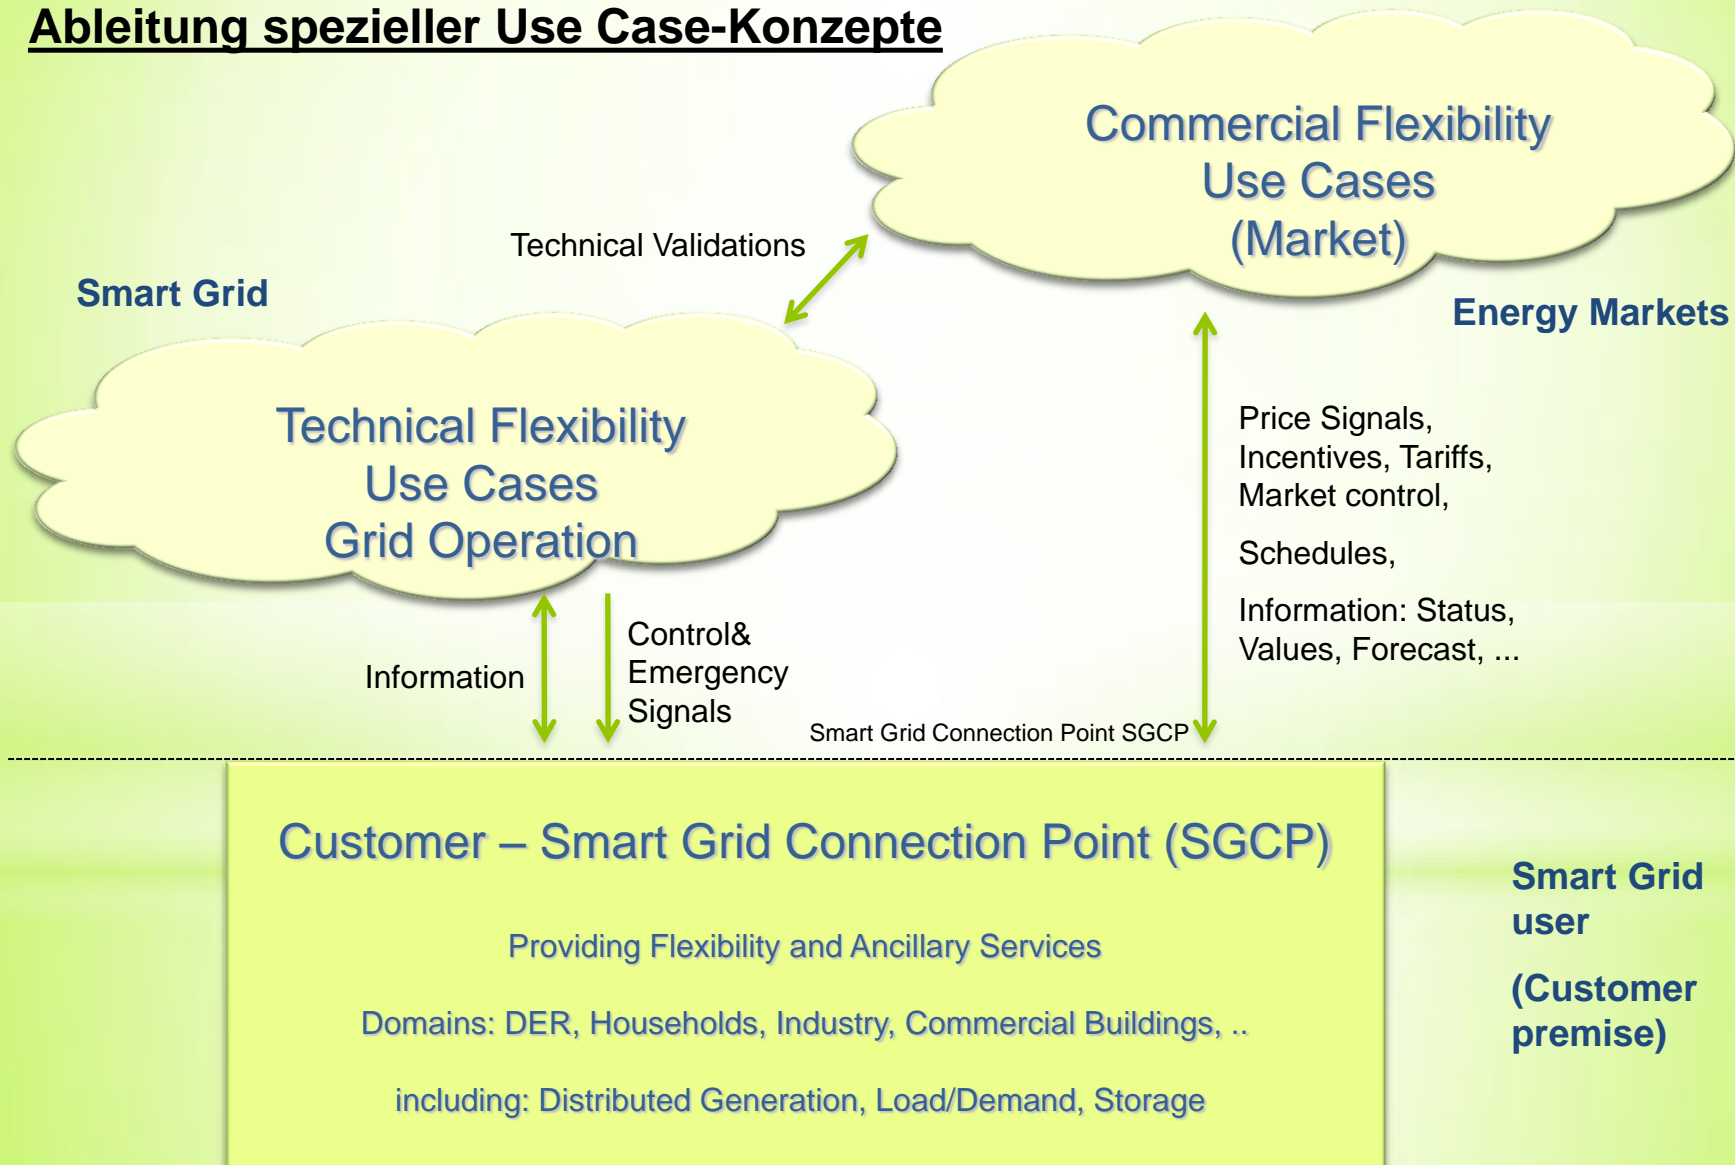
Ableitung spezieller Use Case-Konzepte

Commercial Flexibility
Use Cases
(Market)

Technical Validations

Smart Grid

Energy Markets

Technical Flexibility
Use Cases
Grid Operation

Price Signals,
Incentives, Tariffs,
Market control,

Schedules,

Information: Status,
Values, Forecast, ...

Information

Control&
Emergency
Signals

Smart Grid Connection Point SGCP

Customer – Smart Grid Connection Point (SGCP)

Providing Flexibility and Ancillary Services

Domains: DER, Households, Industry, Commercial Buildings, ..

including: Distributed Generation, Load/Demand, Storage

Smart Grid
user

(Customer
premise)